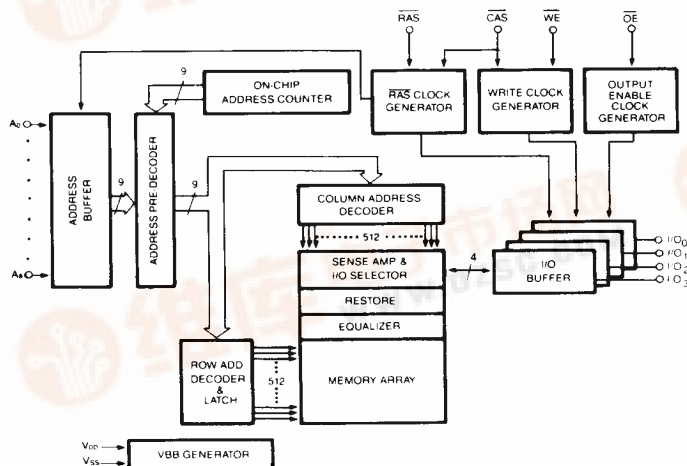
$\overline{RAS}$ $\overline{CAS}$ $\overline{WE}$ $\overline{OE}$

ON-CHIP ADDRESS COUNTER

$\overline{RAS}$ CLOCK GENERATOR

WRITE CLOCK GENERATOR

OUTPUT ENABLE CLOCK GENERATOR

9

$A_0$

$A_8$

ADDRESS BUFFER

9

ADDRESS PRE DECODER

9

COLUMN ADDRESS DECODER

512

SENSE AMP & I/O SELECTOR

4

I/O BUFFER

$I/O_0$
$I/O_1$
$I/O_2$
$I/O_3$

RESTORE

EQUALIZER

ROW ADD DECODER & LATCH

512

MEMORY ARRAY

$V_{DD}$
$V_{SS}$

VBB GENERATOR